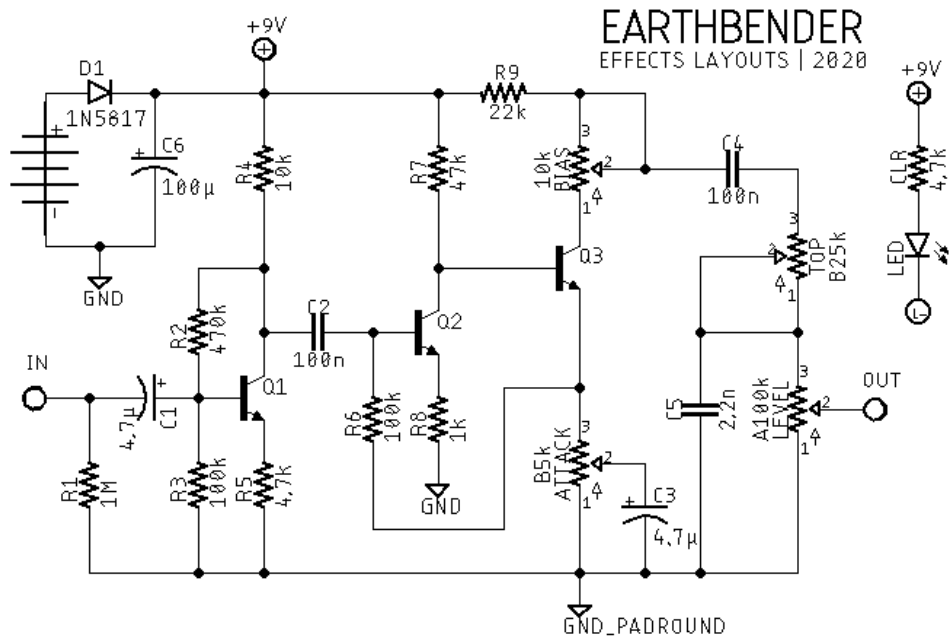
EARTHBENDER
EFFECTS LAYOUTS | 2020

+9V
D1
1N5817
C6
100µ
GND
R4
10k
R9
22k
R7
47k
10k
BIAS
3
2
1
C4
100n
+9V
CLR
4,7k
LED
Q3
TOP
B25k
3
1
R2
470k
C2
100n
Q2
IN
C1
4,7µ
Q1
R6
100k
R8
1k
GND
R1
1M
R3
100k
R5
4,7k
B5k
ATTACK
3
2
1
C3
4,7µ
C5
2,2n
A100k
LEVEL
3
2
1
OUT
GND_PADROUND